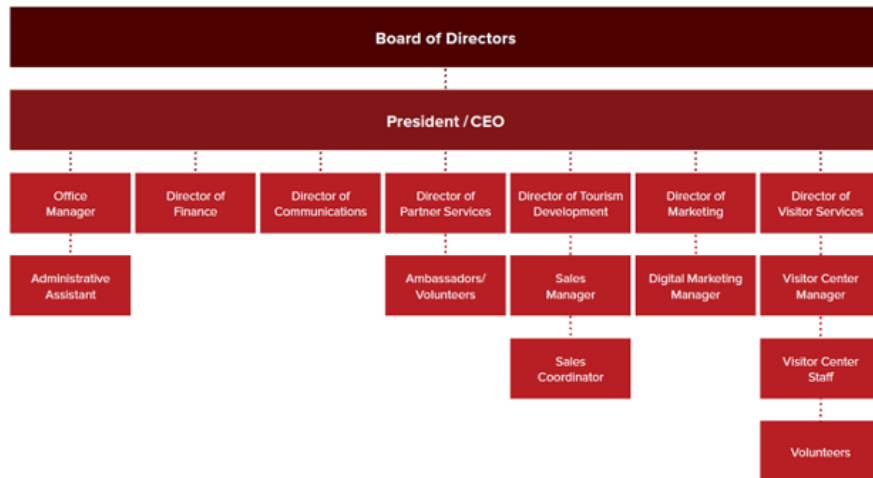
Board of Directors

President / CEO

Office Manager

Administrative Assistant

Director of Finance

Director of Communications

Director of Partner Services

Ambassadors/ Volunteers

Director of Tourism Development

Sales Manager

Sales Coordinator

Director of Marketing

Digital Marketing Manager

Director of Visitor Services

Visitor Center Manager

Visitor Center Staff

Volunteers